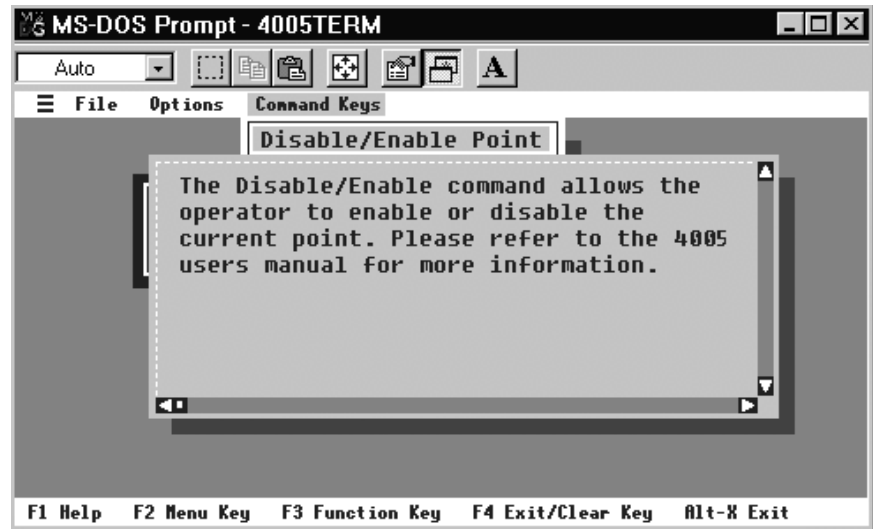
MS-DOS Prompt - 4005TERM

Auto

≡ File Options Command Keys

Disable/Enable Point

The Disable/Enable command allows the operator to enable or disable the current point. Please refer to the 4005 users manual for more information.

F1 Help F2 Menu Key F3 Function Key F4 Exit/Clear Key Alt-X Exit